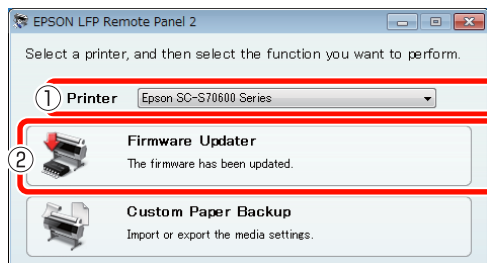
EPSON LFP Remote Panel 2

Select a printer, and then select the function you want to perform.

① Printer Epson SC-S70600 Series

② Firmware Updater
The firmware has been updated.

Custom Paper Backup
Import or export the media settings.